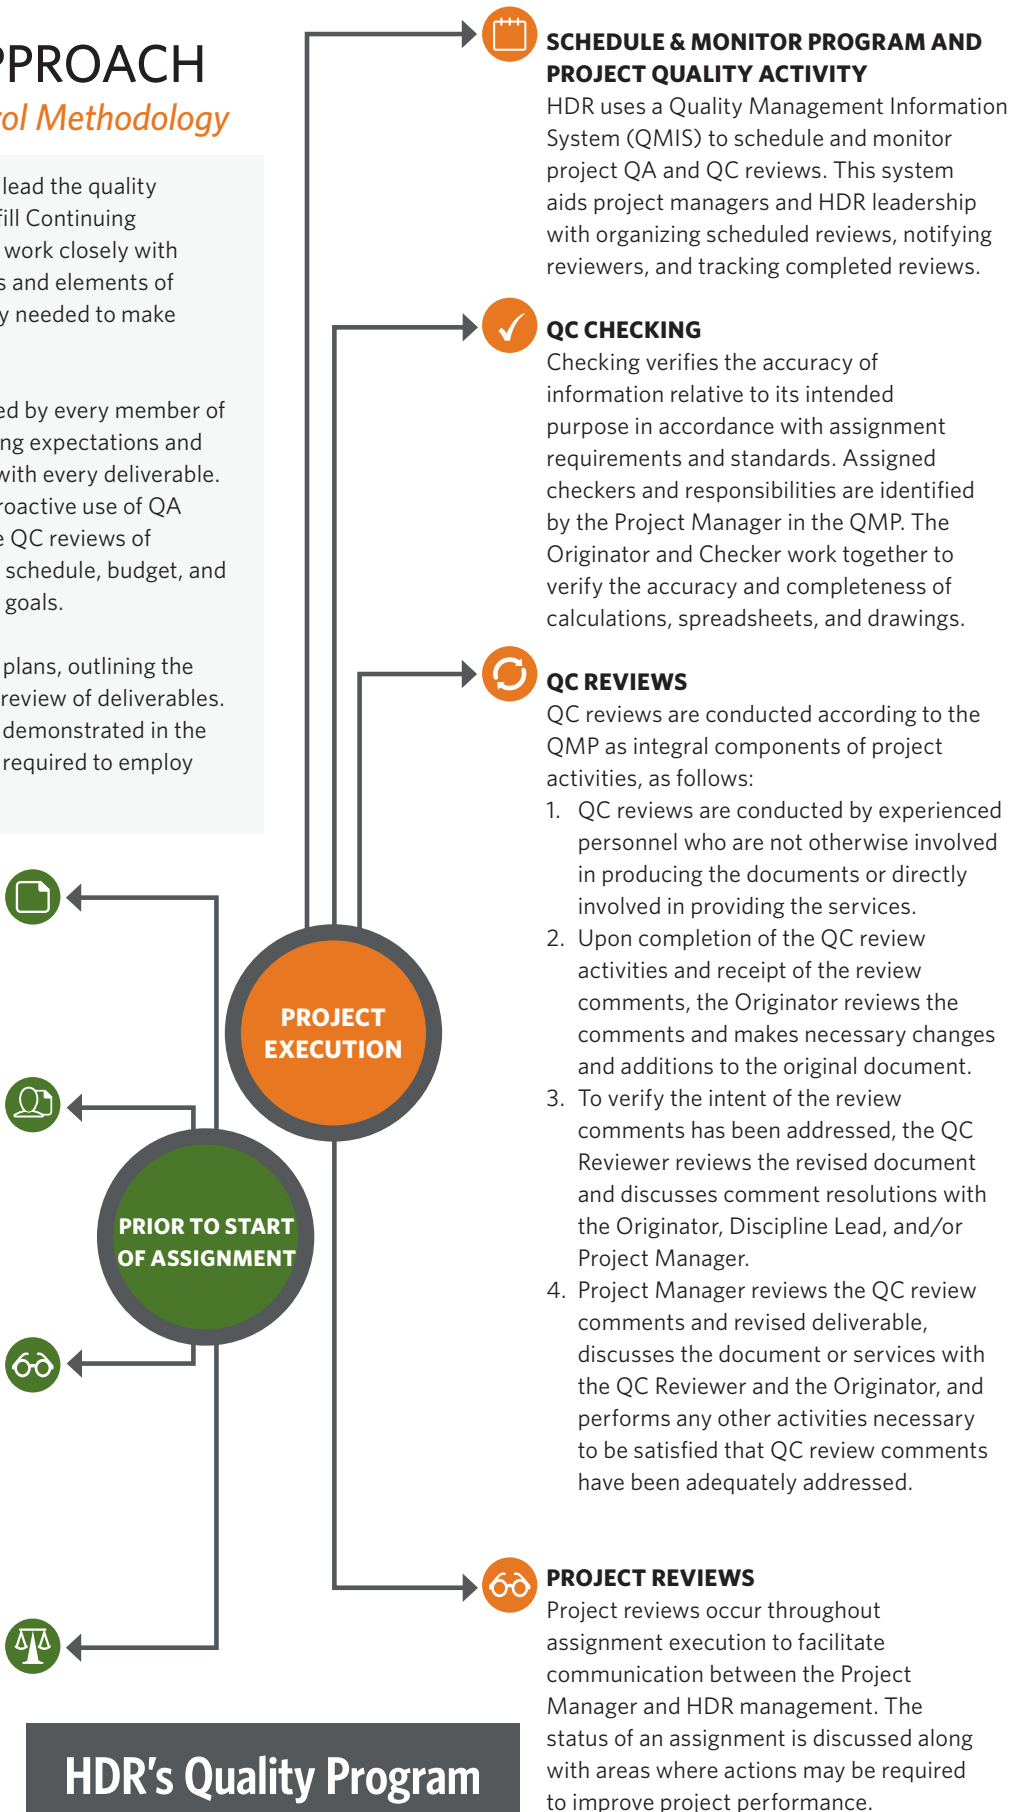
PPROACH
rol Methodology

lead the quality
fill Continuing
work closely with
s and elements of
y needed to make

ed by every member of
ng expectations and
with every deliverable.
roactive use of QA
e QC reviews of
schedule, budget, and
goals.

plans, outlining the
review of deliverables.
demonstrated in the
required to employ

SCHEDULE & MONITOR PROGRAM AND PROJECT QUALITY ACTIVITY
HDR uses a Quality Management Information System (QMIS) to schedule and monitor project QA and QC reviews. This system aids project managers and HDR leadership with organizing scheduled reviews, notifying reviewers, and tracking completed reviews.

QC CHECKING
Checking verifies the accuracy of information relative to its intended purpose in accordance with assignment requirements and standards. Assigned checkers and responsibilities are identified by the Project Manager in the QMP. The Originator and Checker work together to verify the accuracy and completeness of calculations, spreadsheets, and drawings.

QC REVIEWS
QC reviews are conducted according to the QMP as integral components of project activities, as follows:
1. QC reviews are conducted by experienced personnel who are not otherwise involved in producing the documents or directly involved in providing the services.
2. Upon completion of the QC review activities and receipt of the review comments, the Originator reviews the comments and makes necessary changes and additions to the original document.
3. To verify the intent of the review comments has been addressed, the QC Reviewer reviews the revised document and discusses comment resolutions with the Originator, Discipline Lead, and/or Project Manager.
4. Project Manager reviews the QC review comments and revised deliverable, discusses the document or services with the QC Reviewer and the Originator, and performs any other activities necessary to be satisfied that QC review comments have been adequately addressed.

PROJECT EXECUTION

PRIOR TO START OF ASSIGNMENT

PROJECT REVIEWS
Project reviews occur throughout assignment execution to facilitate communication between the Project Manager and HDR management. The status of an assignment is discussed along with areas where actions may be required to improve project performance.

HDR's Quality Program